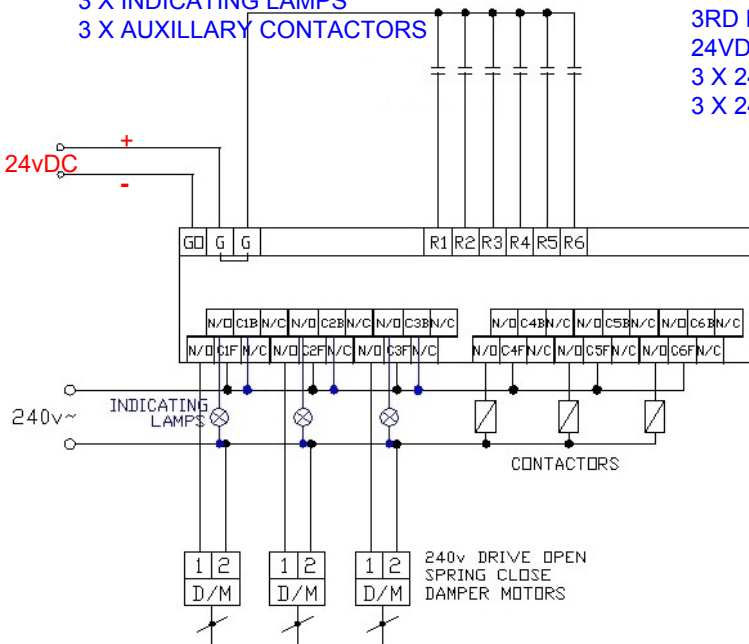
3 X INDICATING LAMPS
3 X AUXILLARY CONTACTORS

3RD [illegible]
24VD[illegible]
3 X 2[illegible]
3 X 2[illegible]

+
24vDC
-

G0 G G

R1 R2 R3 R4 R5 R6

N/O C1B N/C N/O C2B N/C N/O C3B N/C
N/O C1F N/C N/O C2F N/C N/O C3F N/C

N/O C4B N/C N/O C5B N/C N/O C6B N/C
N/O C4F N/C N/O C5F N/C N/O C6F N/C

240v~

INDICATING LAMPS

CONTACTORS

1 2 D/M
1 2 D/M
1 2 D/M

240v DRIVE OPEN
SPRING CLOSE
DAMPER MOTORS